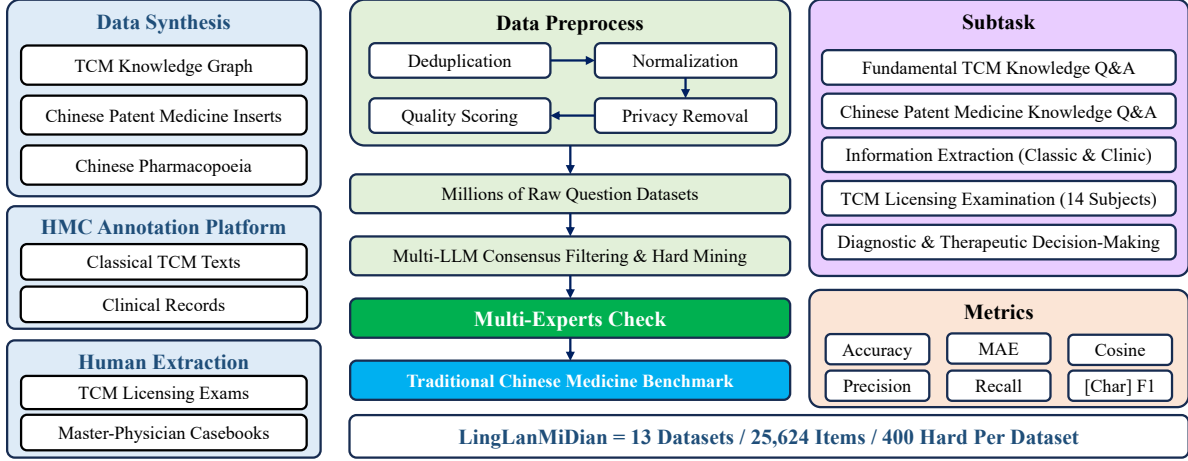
Data Synthesis
TCM Knowledge Graph
Chinese Patent Medicine Inserts
Chinese Pharmacopoeia

HMC Annotation Platform
Classical TCM Texts
Clinical Records

Human Extraction
TCM Licensing Exams
Master-Physician Casebooks

Data Preprocess
Deduplication
Normalization
Privacy Removal
Quality Scoring

Millions of Raw Question Datasets
Multi-LLM Consensus Filtering & Hard Mining
Multi-Experts Check
Traditional Chinese Medicine Benchmark

Subtask
Fundamental TCM Knowledge Q&A
Chinese Patent Medicine Knowledge Q&A
Information Extraction (Classic & Clinic)
TCM Licensing Examination (14 Subjects)
Diagnostic & Therapeutic Decision-Making

Metrics
Accuracy
MAE
Cosine
Precision
Recall
[Char] F1

LingLanMiDian = 13 Datasets / 25,624 Items / 400 Hard Per Dataset